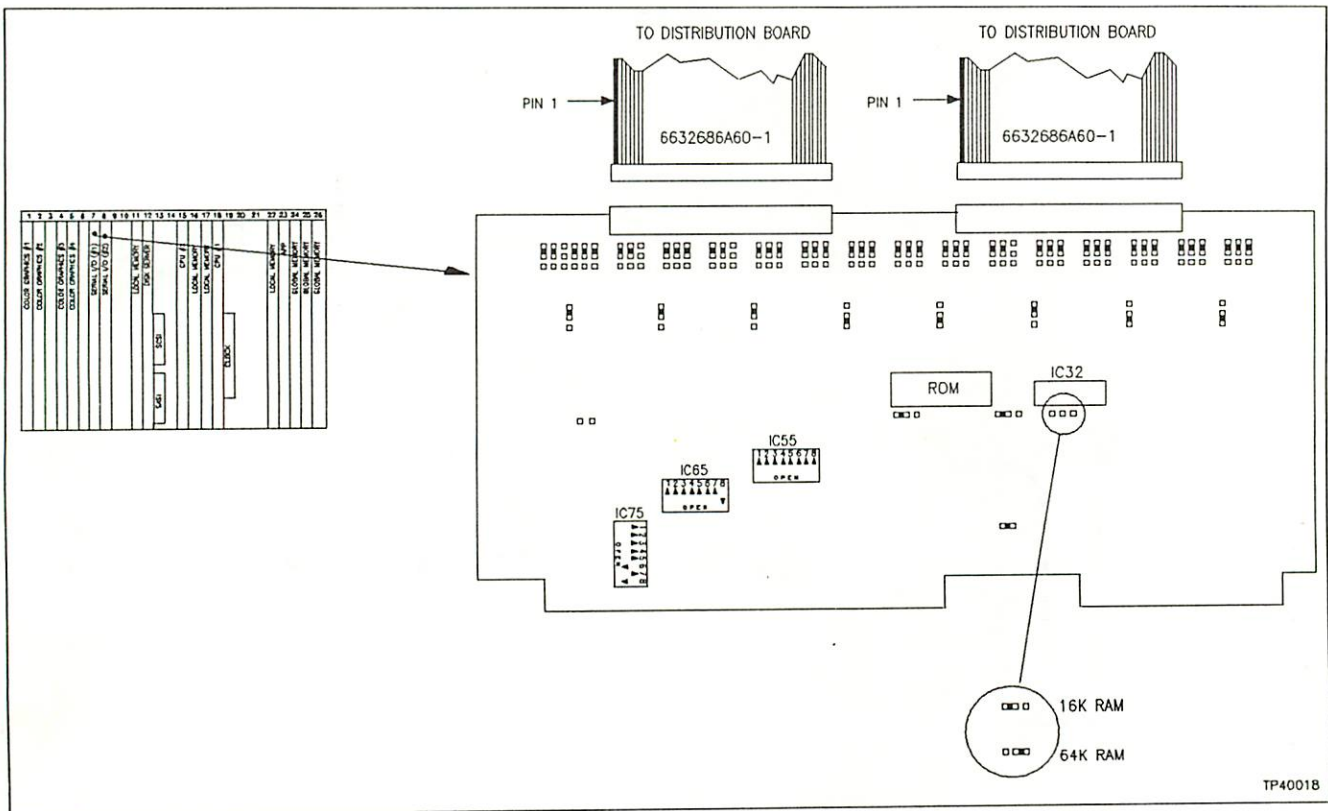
TO DISTRIBUTION BOARD

TO DISTRIBUTION BOARD

PIN 1

6632686A60-1

PIN 1

6632686A60-1

1 2 3 4 5 6 7 8 9 10 11 12 13 14 15 16 17 18 19 20 21 22 23 24 25 26

COLOR GRAPHICS #1

COLOR GRAPHICS #2

COLOR GRAPHICS #3

COLOR GRAPHICS #4

SERIAL I/O (#1)

SERIAL I/O (#2)

LOCAL MEMORY

DISK DRIVER

SCSI

SASI

CPU #

LOCAL MEMORY

LOCAL MEMORY

CPU 1

CLOCK

LOCAL MEMORY

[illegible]

GLOBAL MEMORY

GLOBAL MEMORY

GLOBAL MEMORY

ROM

IC32

IC55

OPEN

IC65

OPEN

IC75

16K RAM

64K RAM

TP40018